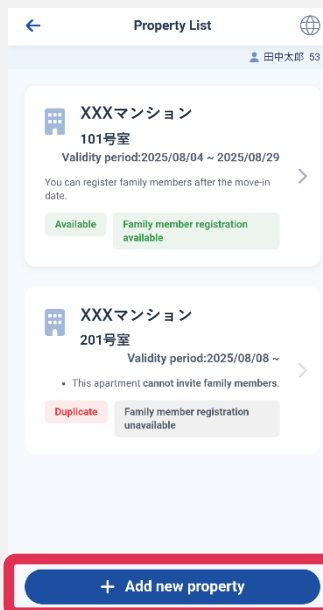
Property List

田中太郎 53

XXXマンション
101号室
Validity period:2025/08/04 ~ 2025/08/29

You can register family members after the move-in date.

Available

Family member registration available

XXXマンション
201号室
Validity period:2025/08/08 ~

• This apartment **cannot invite family members**.

Duplicate

Family member registration unavailable

+ Add new property